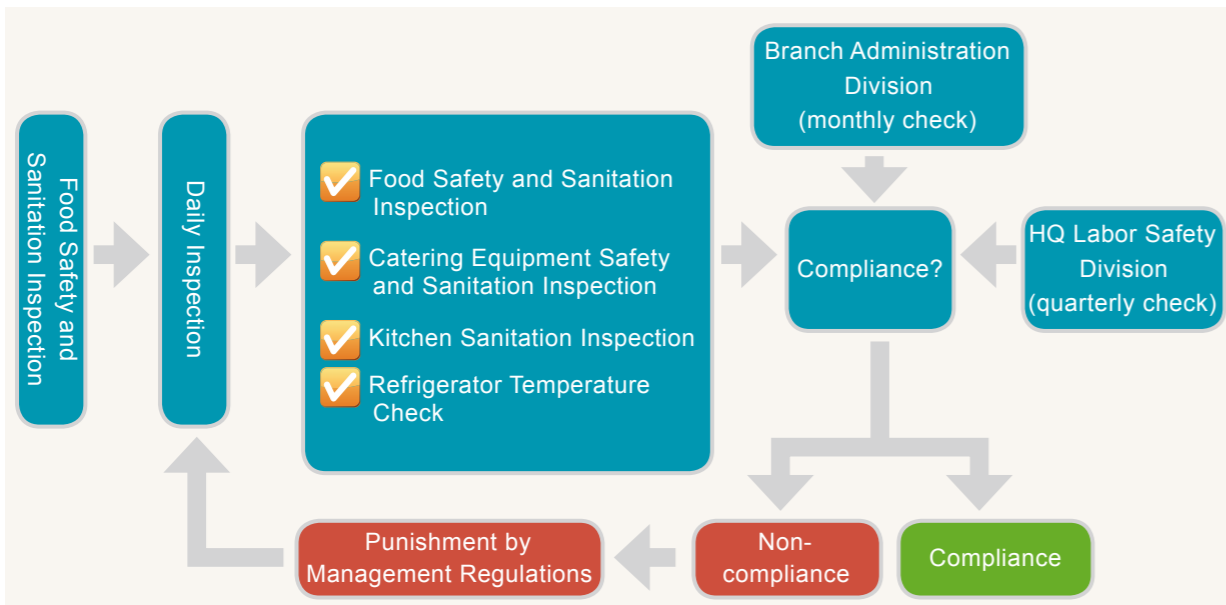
Food Safety and Sanitation Inspection

Daily Inspection

Food Safety and Sanitation Inspection

Catering Equipment Safety and Sanitation Inspection

Kitchen Sanitation Inspection

Refrigerator Temperature Check

Branch Administration Division (monthly check)

Compliance?

HQ Labor Safety Division (quarterly check)

Punishment by Management Regulations

Non-compliance

Compliance